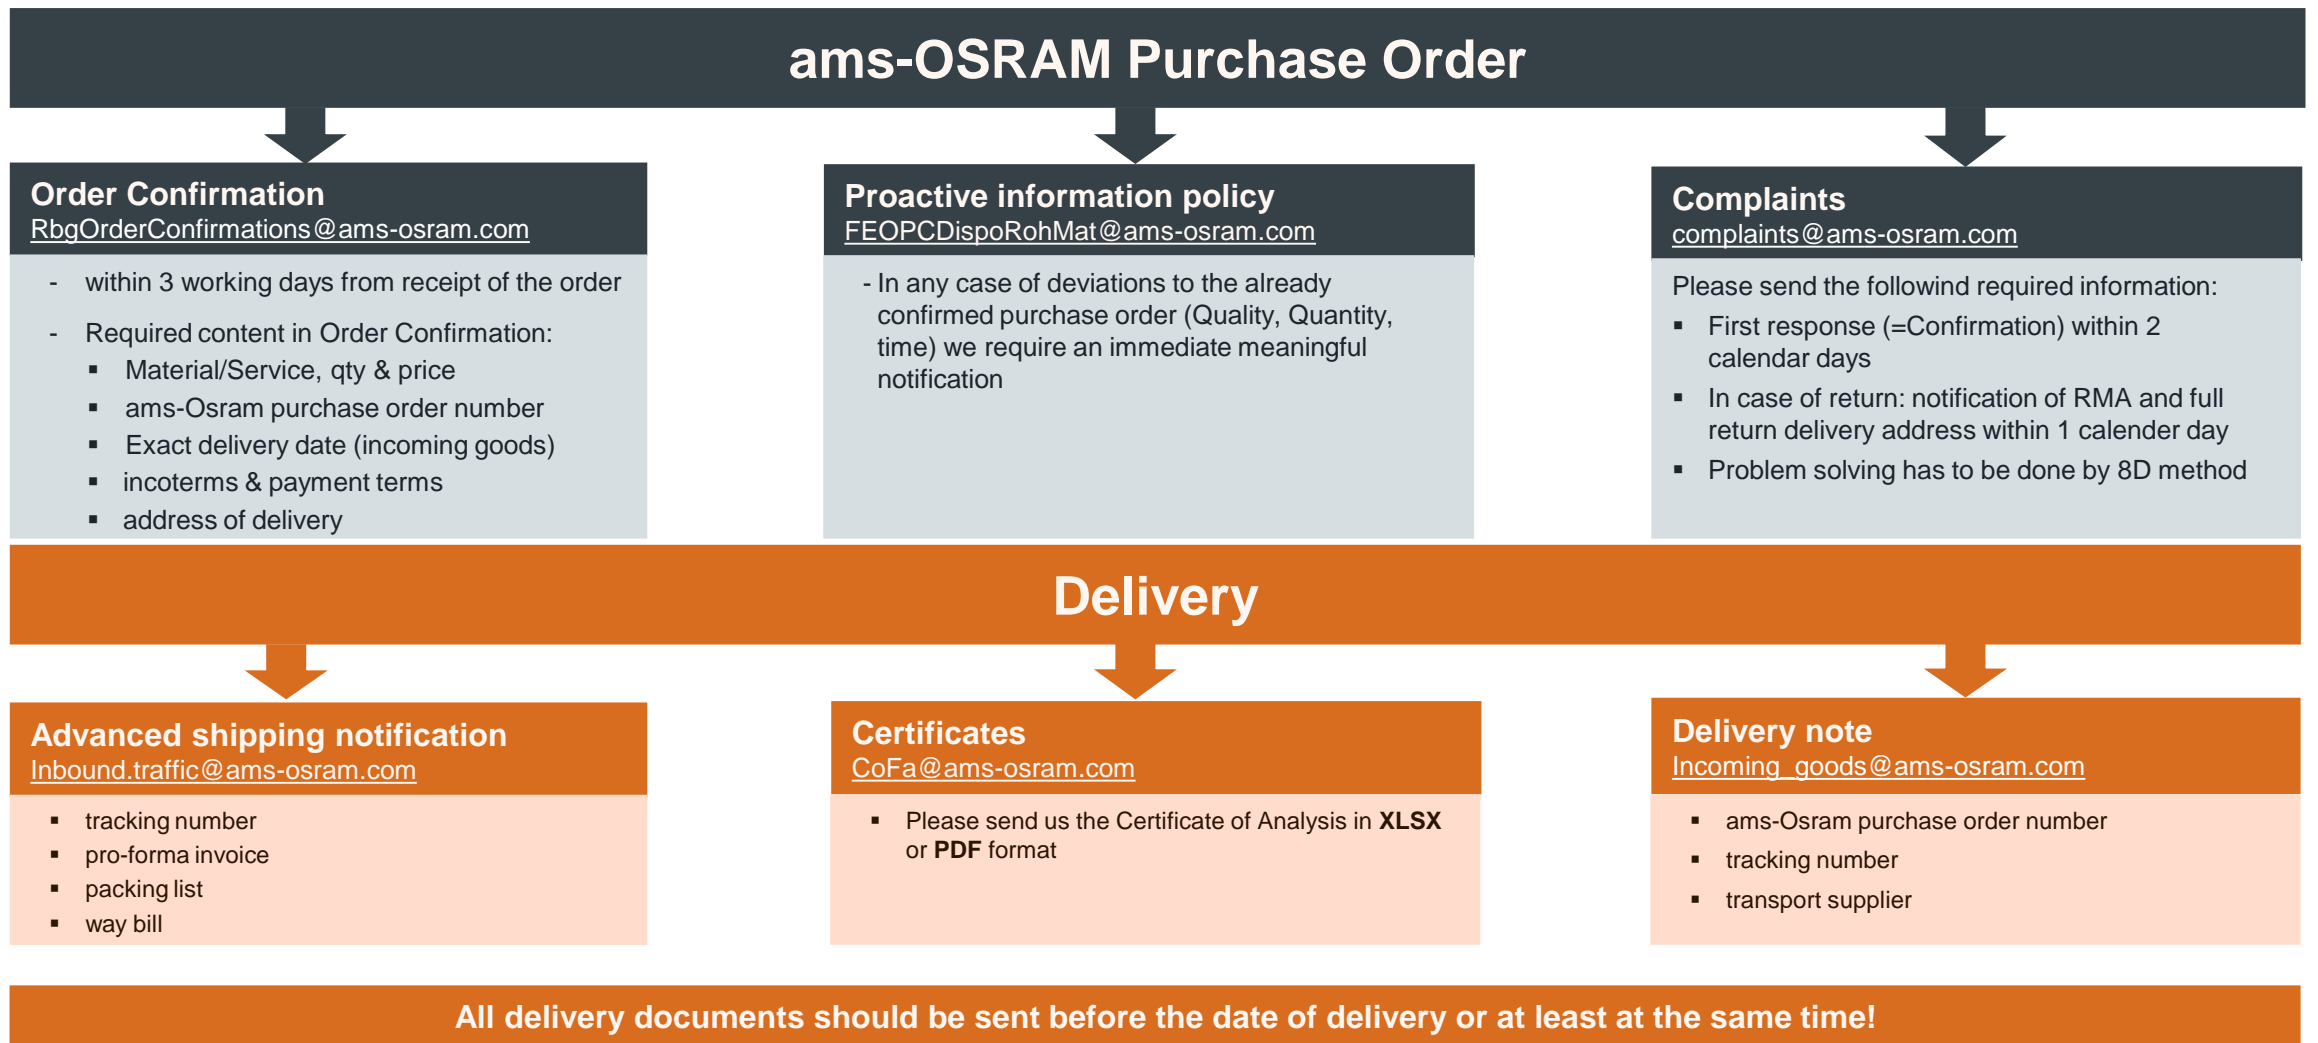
ams-OSRAM Purchase Order

Order Confirmation
RbgOrderConfirmations@ams-osram.com

- within 3 working days from receipt of the order
- Required content in Order Confirmation:
  ▪ Material/Service, qty & price
  ▪ ams-Osram purchase order number
  ▪ Exact delivery date (incoming goods)
  ▪ incoterms & payment terms
  ▪ address of delivery

Proactive information policy
FEOPCDispoRohMat@ams-osram.com

- In any case of deviations to the already confirmed purchase order (Quality, Quantity, time) we require an immediate meaningful notification

Complaints
complaints@ams-osram.com

Please send the followind required information:
▪ First response (=Confirmation) within 2 calendar days
▪ In case of return: notification of RMA and full return delivery address within 1 calender day
▪ Problem solving has to be done by 8D method

Delivery

Advanced shipping notification
Inbound.traffic@ams-osram.com

▪ tracking number
▪ pro-forma invoice
▪ packing list
▪ way bill

Certificates
CoFa@ams-osram.com

▪ Please send us the Certificate of Analysis in **XLSX** or **PDF** format

Delivery note
Incoming_goods@ams-osram.com

▪ ams-Osram purchase order number
▪ tracking number
▪ transport supplier

All delivery documents should be sent before the date of delivery or at least at the same time!